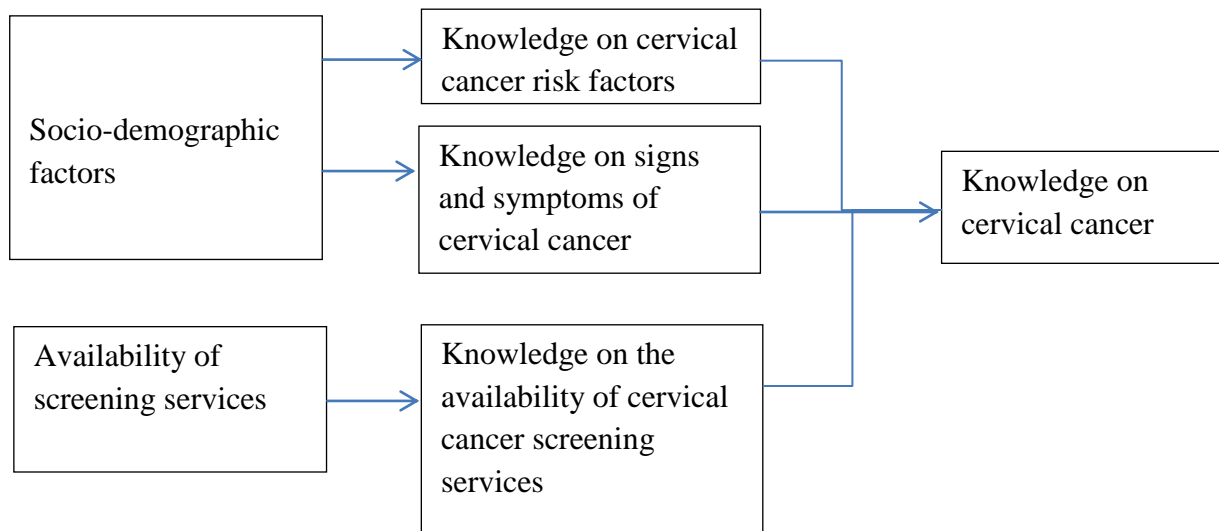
Socio-demographic factors

Knowledge on cervical cancer risk factors

Knowledge on signs and symptoms of cervical cancer

Knowledge on cervical cancer

Availability of screening services

Knowledge on the availability of cervical cancer screening services